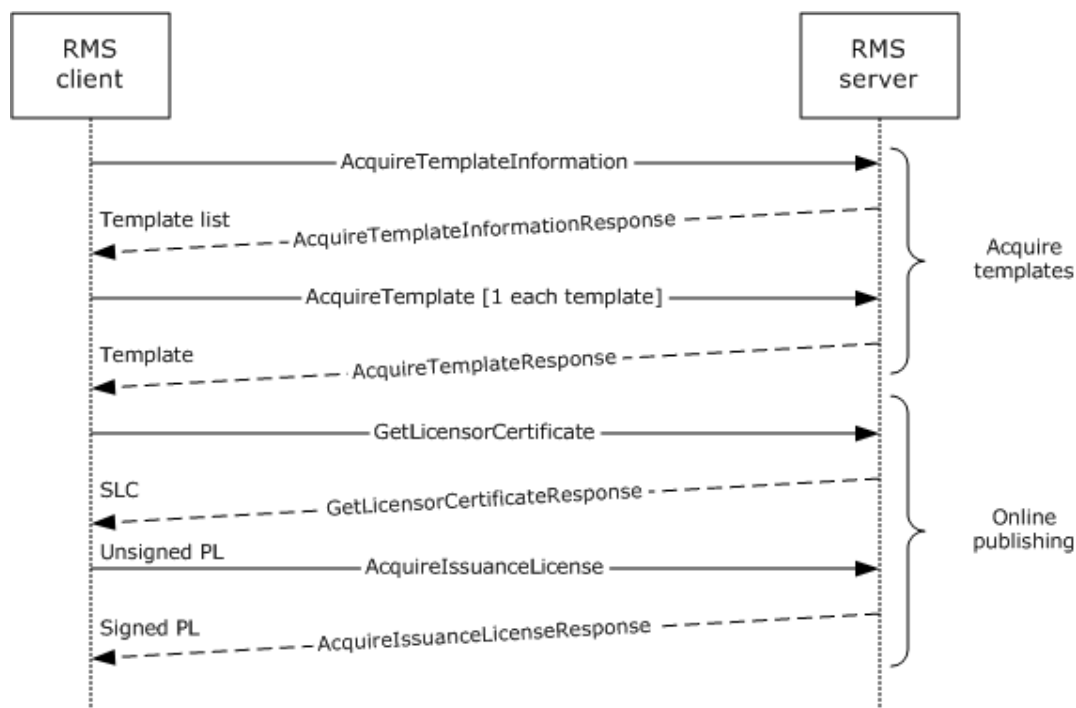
RMS client

RMS server

AcquireTemplateInformation

Template list

AcquireTemplateInformationResponse

AcquireTemplate [1 each template]

Template

AcquireTemplateResponse

Acquire templates

GetLicensorCertificate

SLC

GetLicensorCertificateResponse

Unsigned PL

AcquireIssuanceLicense

Signed PL

AcquireIssuanceLicenseResponse

Online publishing